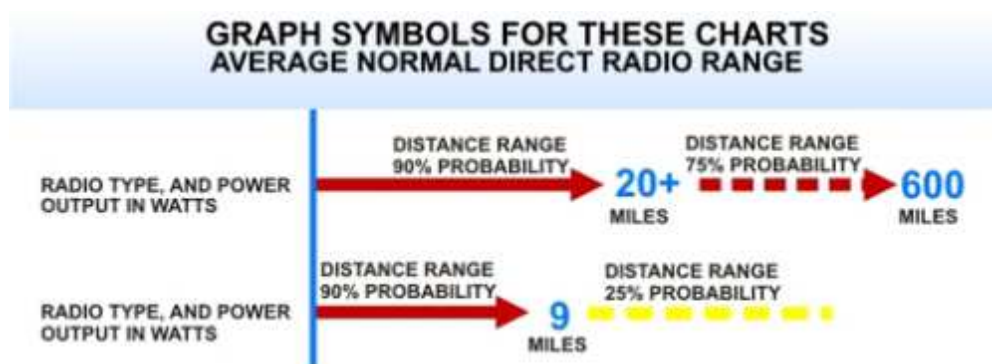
GRAPH SYMBOLS FOR THESE CHARTS
AVERAGE NORMAL DIRECT RADIO RANGE

RADIO TYPE, AND POWER OUTPUT IN WATTS

DISTANCE RANGE 90% PROBABILITY

20+ MILES

DISTANCE RANGE 75% PROBABILITY

600 MILES

RADIO TYPE, AND POWER OUTPUT IN WATTS

DISTANCE RANGE 90% PROBABILITY

9 MILES

DISTANCE RANGE 25% PROBABILITY